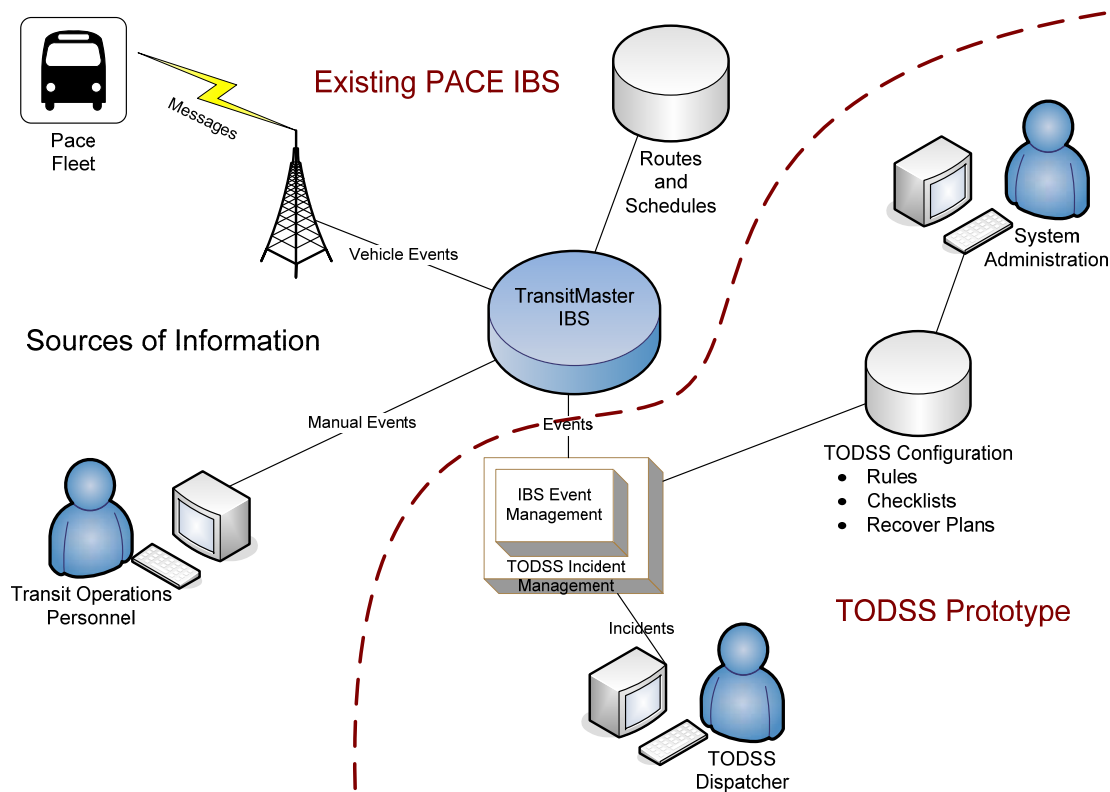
Pace Fleet

Messages

Existing PACE IBS

Routes and Schedules

Vehicle Events

TransitMaster IBS

System Administration

Sources of Information

Manual Events

Events

IBS Event Management

TODSS Incident Management

TODSS Configuration
- Rules
- Checklists
- Recover Plans

Transit Operations Personnel

Incidents

TODSS Prototype

TODSS Dispatcher